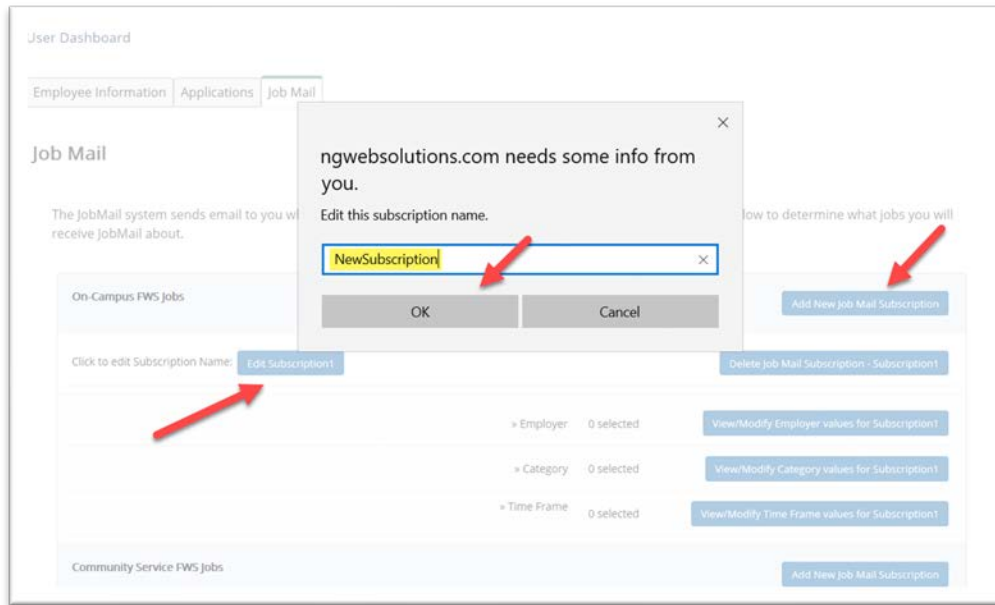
Jser Dashboard

Employee Information | Applications | Job Mail

Job Mail

The JobMail system sends email to you wh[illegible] low to determine what jobs you will receive JobMail about.

ngwebsolutions.com needs some info from you.

Edit this subscription name.

NewSubscription

OK

Cancel

On-Campus FWS Jobs

Add New Job Mail Subscription

Click to edit Subscription Name: Edit Subscription1

Delete Job Mail Subscription - Subscription1

» Employer 0 selected View/Modify Employer values for Subscription1

» Category 0 selected View/Modify Category values for Subscription1

» Time Frame 0 selected View/Modify Time Frame values for Subscription1

Community Service FWS Jobs

Add New Job Mail Subscription